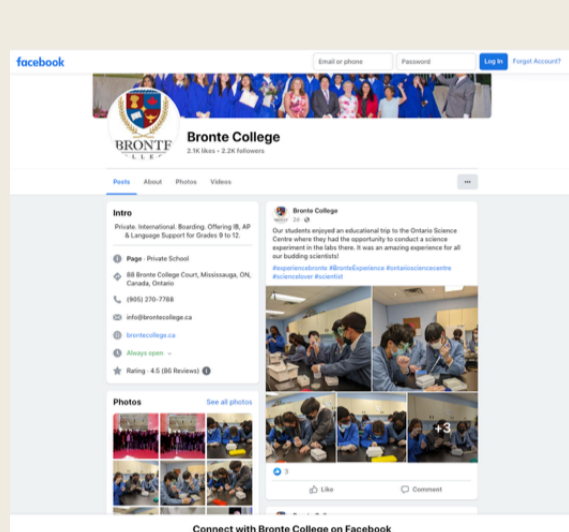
facebook

Email or phone
Password
Log In
Forgot Account?

BRONTE
LLE

Bronte College
2.1K likes • 2.2K followers

Posts
About
Photos
Videos
···

Intro
Private. International. Boarding. Offering IB, AP & Language Support for Grades 9 to 12.

Page · Private School
88 Bronte College Court, Mississauga, ON, Canada, Ontario
(905) 270-7788
info@brontecollege.ca
brontecollege.ca
Always open
Rating · 4.5 (86 Reviews)

Photos
See all photos

Bronte College
2d

Our students enjoyed an educational trip to the Ontario Science Centre where they had the opportunity to conduct a science experiment in the labs there. It was an amazing experience for all our budding scientists!

#experiencebronte #BronteExperience #ontariosciencecentre #sciencelover #scientist

+3

3

Like
Comment

Connect with Bronte College on Facebook